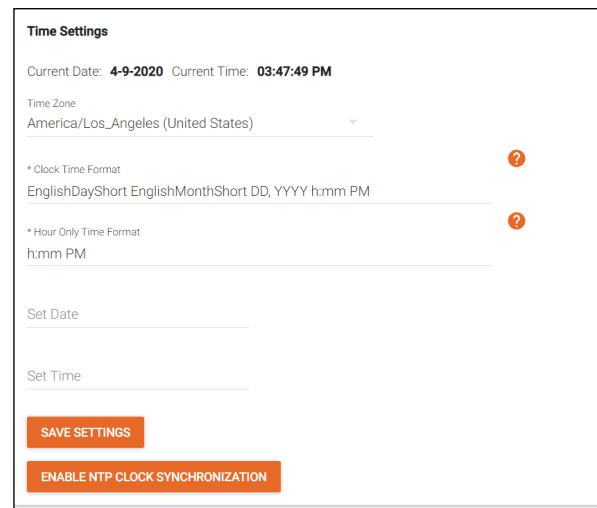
Time Settings

Current Date: 4-9-2020 Current Time: 03:47:49 PM

Time Zone
America/Los_Angeles (United States)

* Clock Time Format
EnglishDayShort EnglishMonthShort DD, YYYY h:mm PM

?

* Hour Only Time Format
h:mm PM

?

Set Date

Set Time

SAVE SETTINGS

ENABLE NTP CLOCK SYNCHRONIZATION